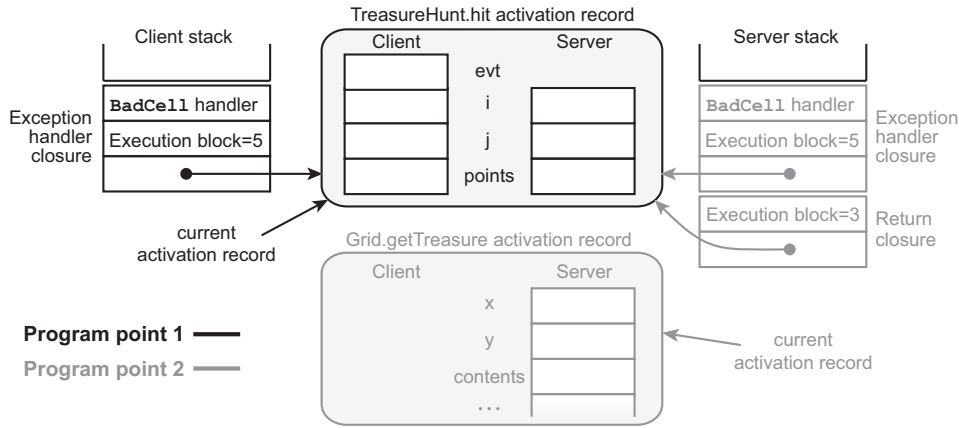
TreasureHunt.hit activation record

Client stack

Client

Server

Server stack

evt

Exception handler closure

BadCell handler

i

BadCell handler

Execution block=5

j

Execution block=5

Exception handler closure

points

Execution block=3

Return closure

current activation record

Grid.getTreasure activation record

Client

Server

x

Program point 1

y

current activation record

Program point 2

contents

. . .